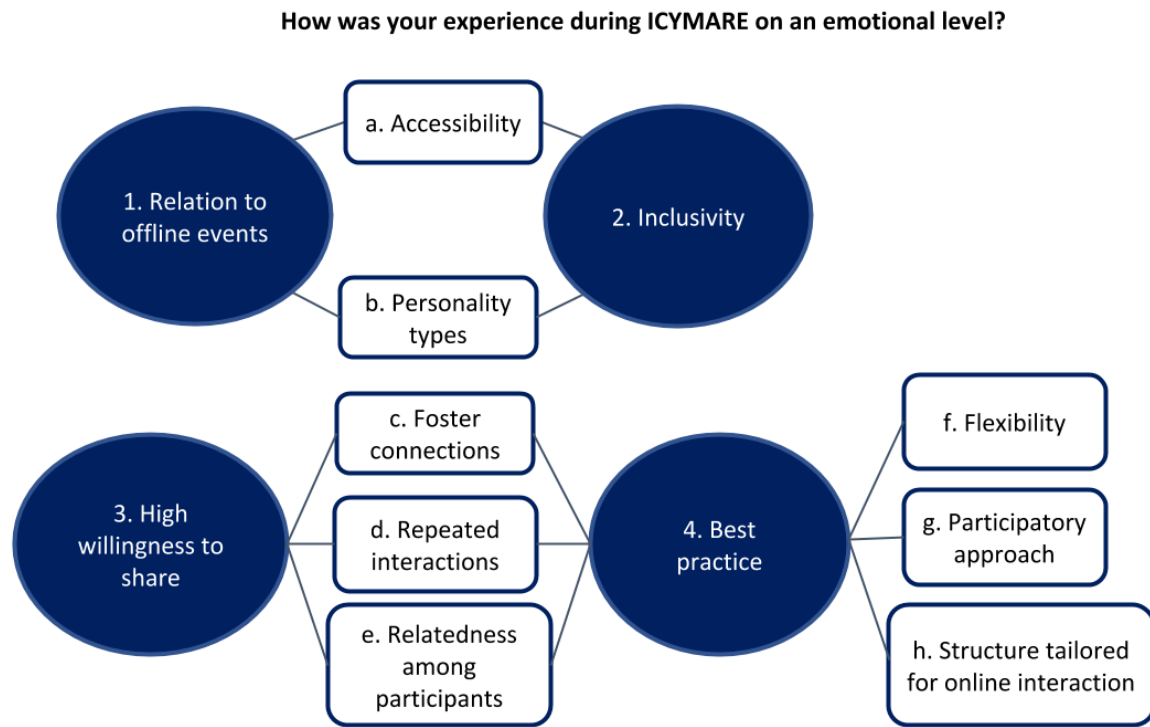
How was your experience during ICYMARE on an emotional level?

1. Relation to offline events

a. Accessibility

b. Personality types

2. Inclusivity

3. High willingness to share

c. Foster connections

d. Repeated interactions

e. Relatedness among participants

4. Best practice

f. Flexibility

g. Participatory approach

h. Structure tailored for online interaction